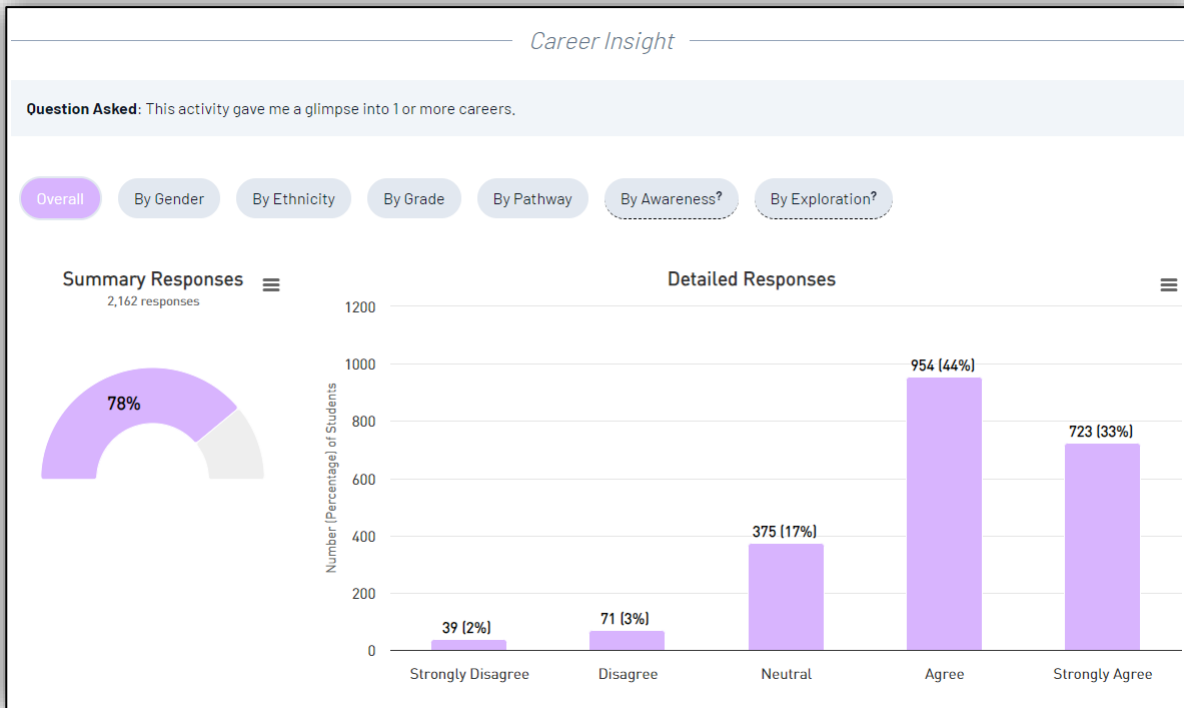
Career Insight

**Question Asked**: This activity gave me a glimpse into 1 or more careers.

Overall By Gender By Ethnicity By Grade By Pathway By Awareness? By Exploration?

Summary Responses
2,162 responses

78%

Detailed Responses

Number (Percentage) of Students

1200
1000
800
600
400
200
0

39 (2%)
71 (3%)
375 (17%)
954 (44%)
723 (33%)

Strongly Disagree Disagree Neutral Agree Strongly Agree